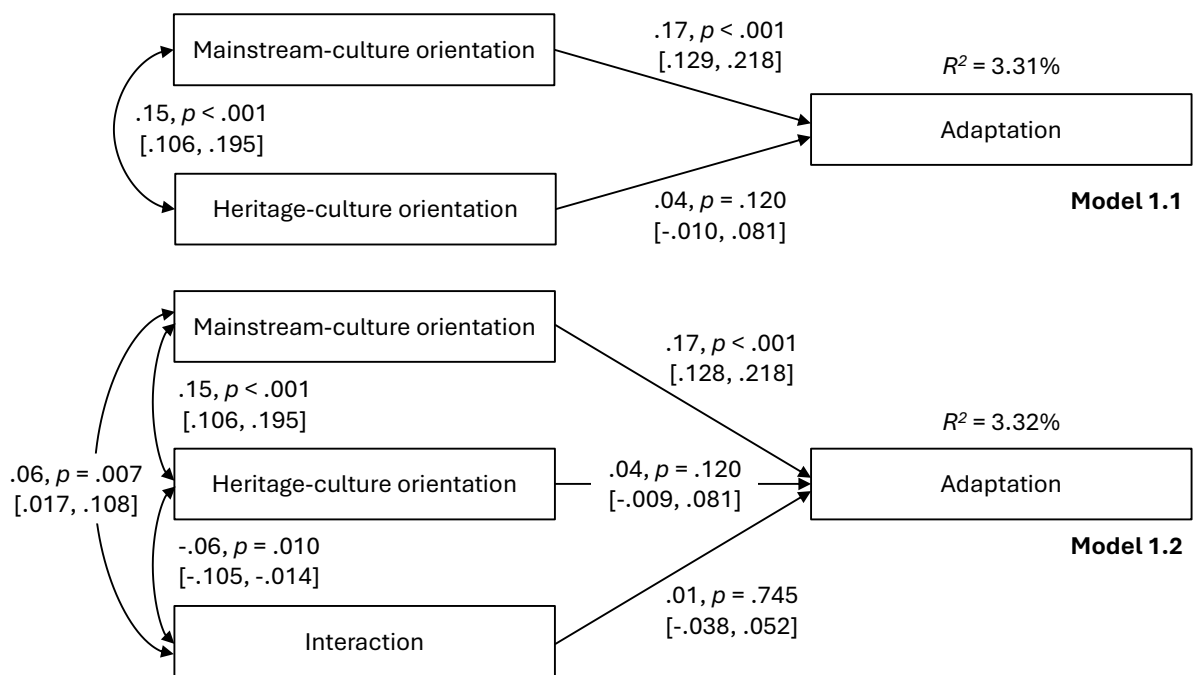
Mainstream-culture orientation

.17, $p$ < .001
[.129, .218]

$R^2$ = 3.31%

.15, $p$ < .001
[.106, .195]

Adaptation

Heritage-culture orientation

.04, $p$ = .120
[-.010, .081]

**Model 1.1**

Mainstream-culture orientation

.17, $p$ < .001
[.128, .218]

.15, $p$ < .001
[.106, .195]

$R^2$ = 3.32%

.06, $p$ = .007
[.017, .108]

Heritage-culture orientation

.04, $p$ = .120
[-.009, .081]

Adaptation

-.06, $p$ = .010
[-.105, -.014]

**Model 1.2**

.01, $p$ = .745
[-.038, .052]

Interaction